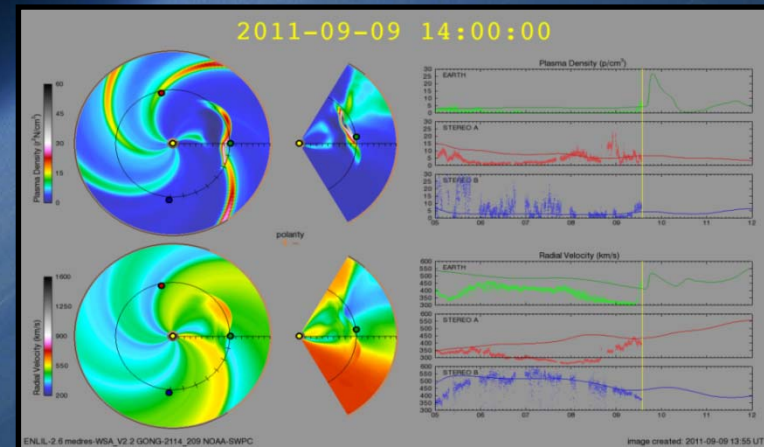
2011-09-09 14:00:00

Plasma Density ($r^2$N/cm$^3$)
60
45
30
15
0

polarity

Radial Velocity (km/s)
1600
1250
900
550
200

Plasma Density (p/cm$^3$)
EARTH
30
25
20
15
10
5
0
STEREO A
25
20
15
10
5
0
STEREO B
30
25
20
15
10
5
0

Radial Velocity (km/s)
EARTH
600
550
500
450
400
350
300
STEREO A
600
550
500
450
400
350
300
STEREO B
600
550
500
450
400
350
300
05 06 07 08 09 10 11 12

ENLIL-2.6 medres-WSA_V2.2 GONG-2114_209 NOAA-SWPC

image created: 2011-09-09 13:55 UT